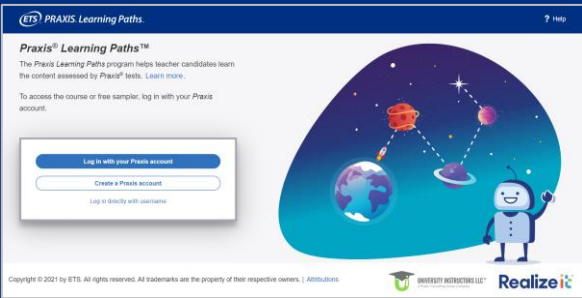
ETS PRAXIS. Learning Paths.

? Help

Praxis® Learning Paths™

The Praxis Learning Paths program helps teacher candidates learn the content assessed by Praxis® tests. Learn more.

To access the course or free sampler, log in with your Praxis account.

Log in with your Praxis account

Create a Praxis account

Log in directly with username

Copyright © 2021 by ETS. All rights reserved. All trademarks are the property of their respective owners. | Attributions

UNIVERSITY INSTRUCTORS LLC

Realize it